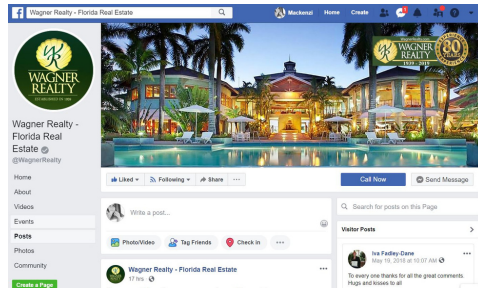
Wagner Realty - Florida Real Estate

Mackenzi Home Create

WAGNER REALTY ESTABLISHED IN 1939

WAGNER REALTY 1939 - 2019 80 YEARS

Wagner Realty - Florida Real Estate

@WagnerRealty

Home
About
Videos
Events
Posts
Photos
Community

Create a Page

Liked Following Share ···

Call Now

Send Message

Write a post...

Photo/Video Tag Friends Check In ···

Search for posts on this Page

Visitor Posts

Iva Fadley-Dane
May 19, 2018 at 10:07 AM

To everyone thanks for all the great comments. Hugs and kisses to all

Wagner Realty - Florida Real Estate
17 hrs ·